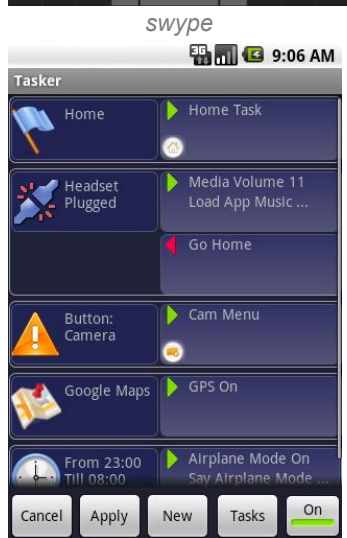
swype

9:06 AM

Tasker

Home

Home Task

Headset Plugged

Media Volume 11
Load App Music ...

Go Home

Button: Camera

Cam Menu

Google Maps

GPS On

From 23:00
Till 08:00

Airplane Mode On
Say Airplane Mode ...

Cancel

Apply

New

Tasks

On